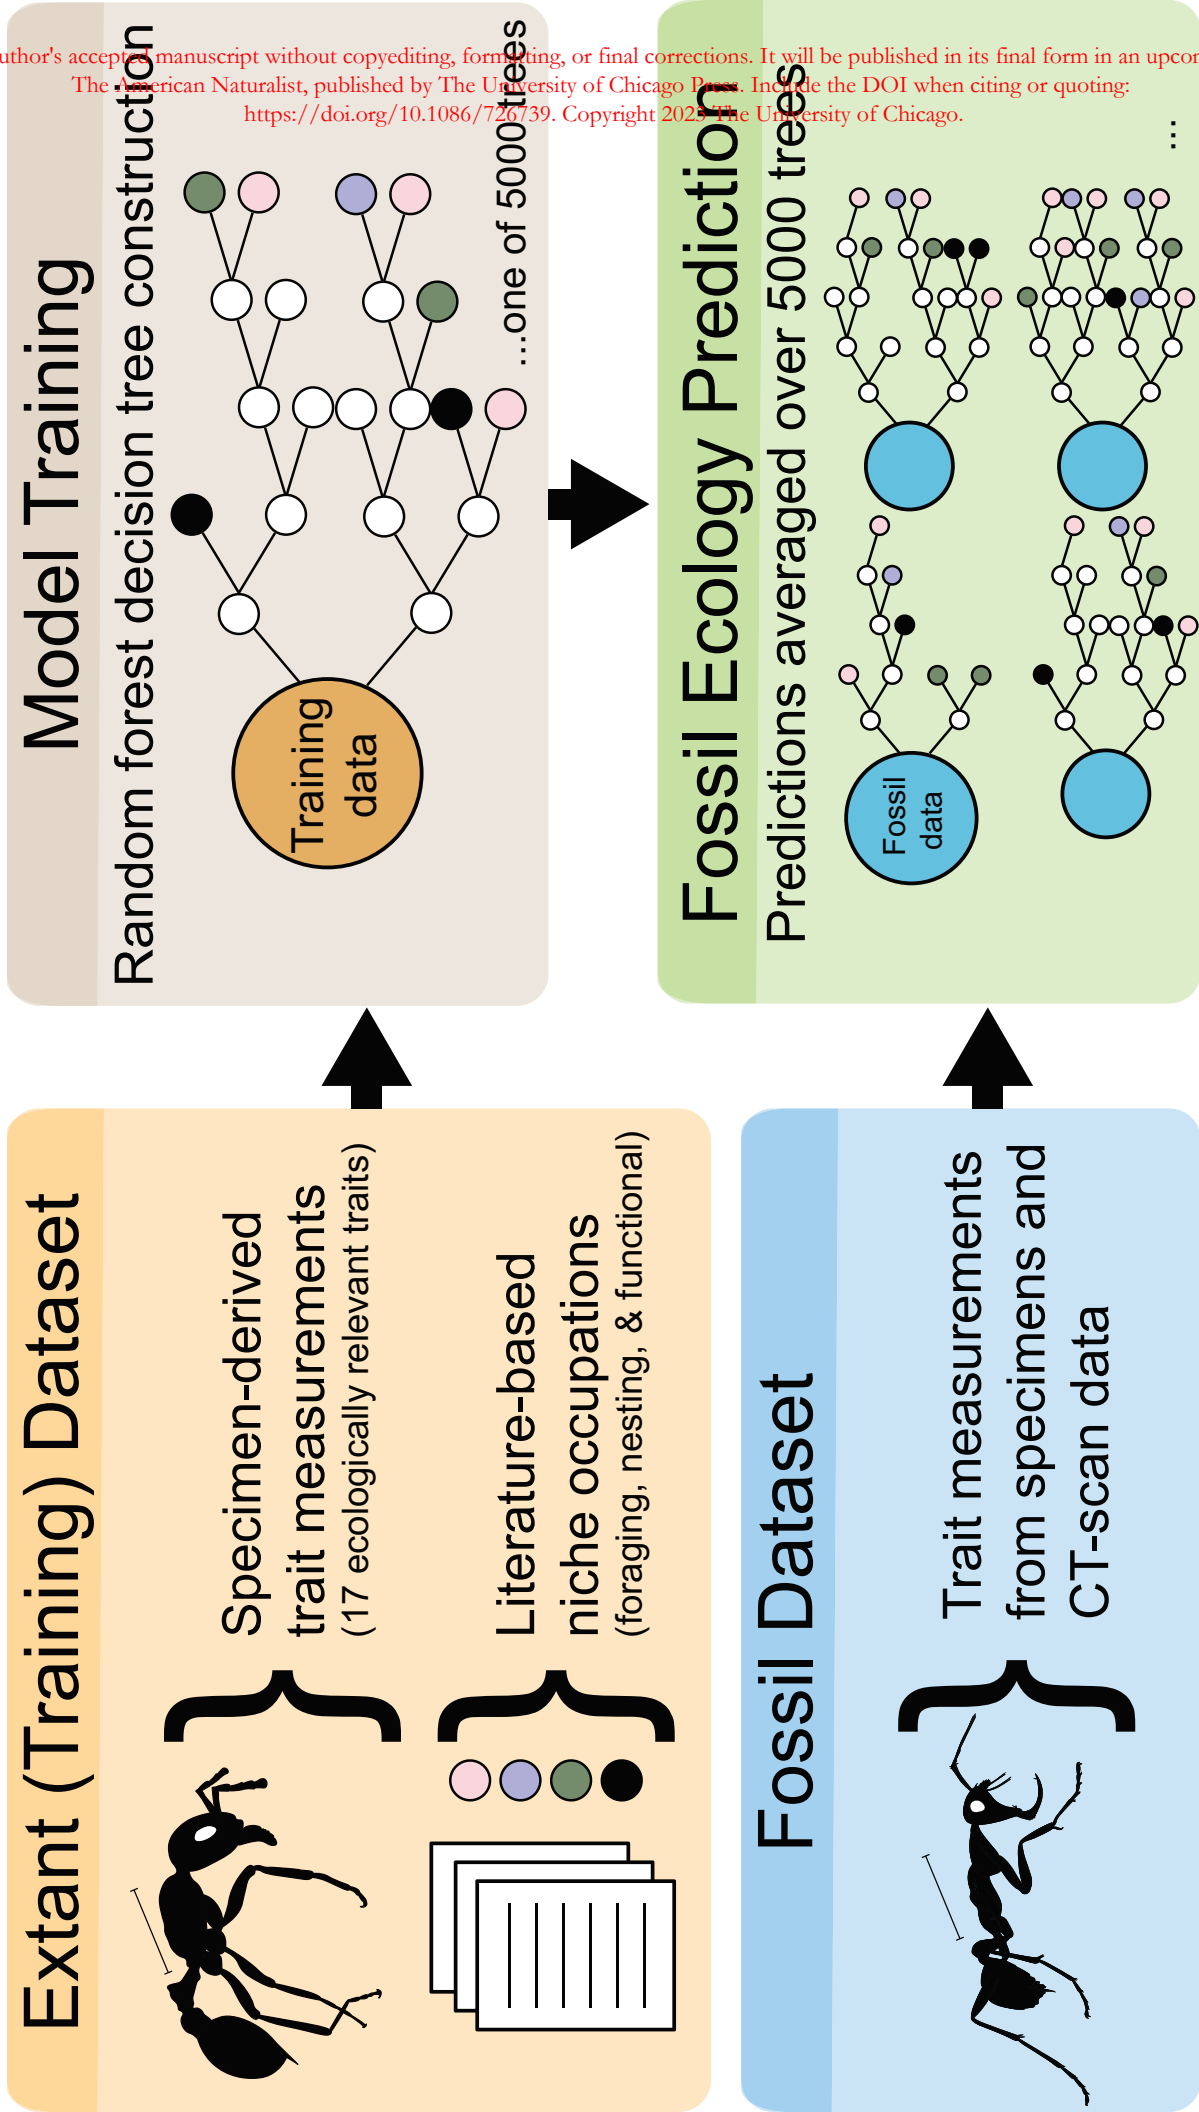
uthor's accepted manuscript without copyediting, formatting, or final corrections. It will be published in its final form in an upco
The American Naturalist, published by The University of Chicago Press. Include the DOI when citing or quoting:
https://doi.org/10.1086/726739. Copyright 2023 The University of Chicago.

Model Training
Random forest decision tree construction
Training data
...one of 5000 trees

Fossil Ecology Prediction
Predictions averaged over 5000 trees
Fossil data
...

Extant (Training) Dataset
Specimen-derived trait measurements
(17 ecologically relevant traits)
Literature-based niche occupations
(foraging, nesting, & functional)

Fossil Dataset
Trait measurements from specimens and CT-scan data